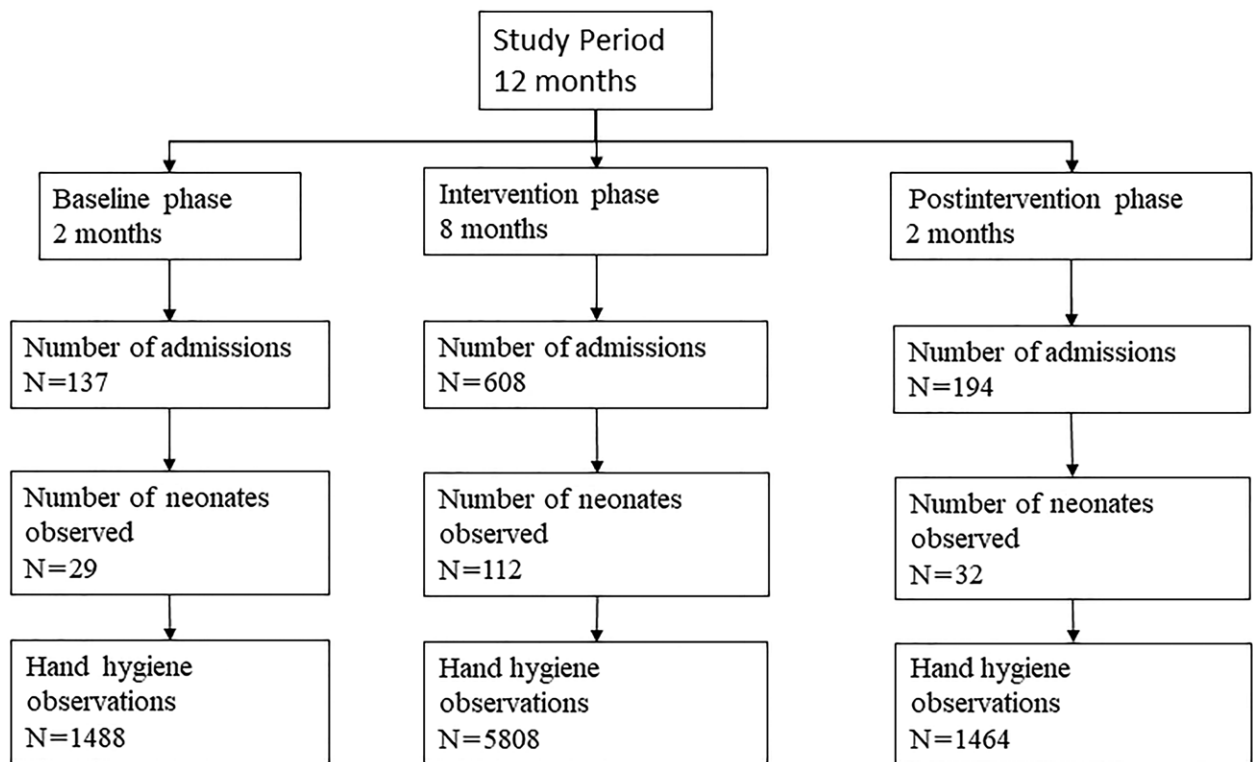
Study Period
12 months

Baseline phase
2 months

Number of admissions
N=137

Number of neonates observed
N=29

Hand hygiene observations
N=1488

Intervention phase
8 months

Number of admissions
N=608

Number of neonates observed
N=112

Hand hygiene observations
N=5808

Postintervention phase
2 months

Number of admissions
N=194

Number of neonates observed
N=32

Hand hygiene observations
N=1464